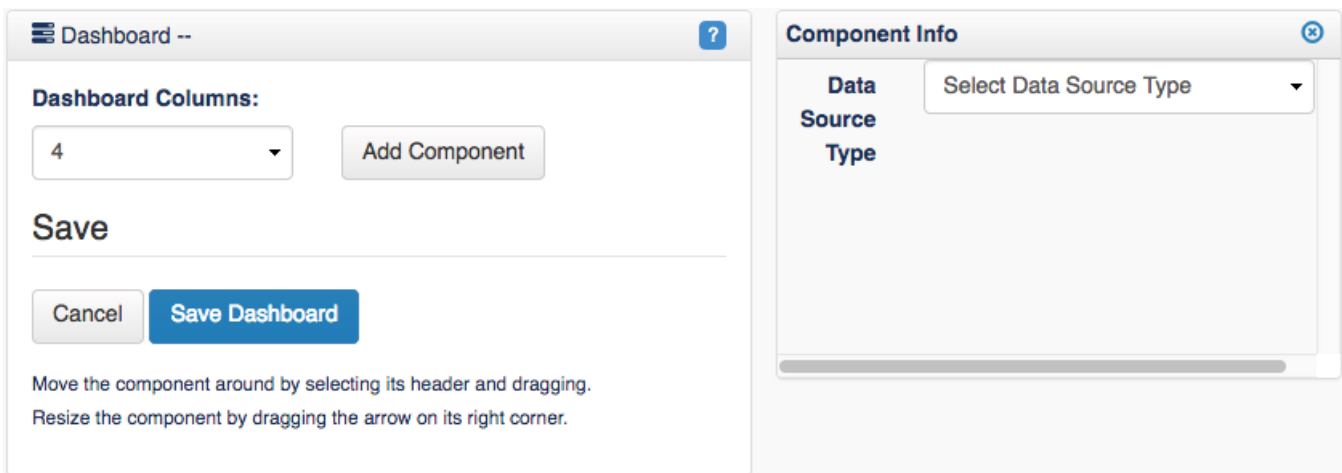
Dashboard --

?

Dashboard Columns:

4

Add Component

Save

Cancel

Save Dashboard

Move the component around by selecting its header and dragging.

Resize the component by dragging the arrow on its right corner.

Component Info

Data Source Type

Select Data Source Type